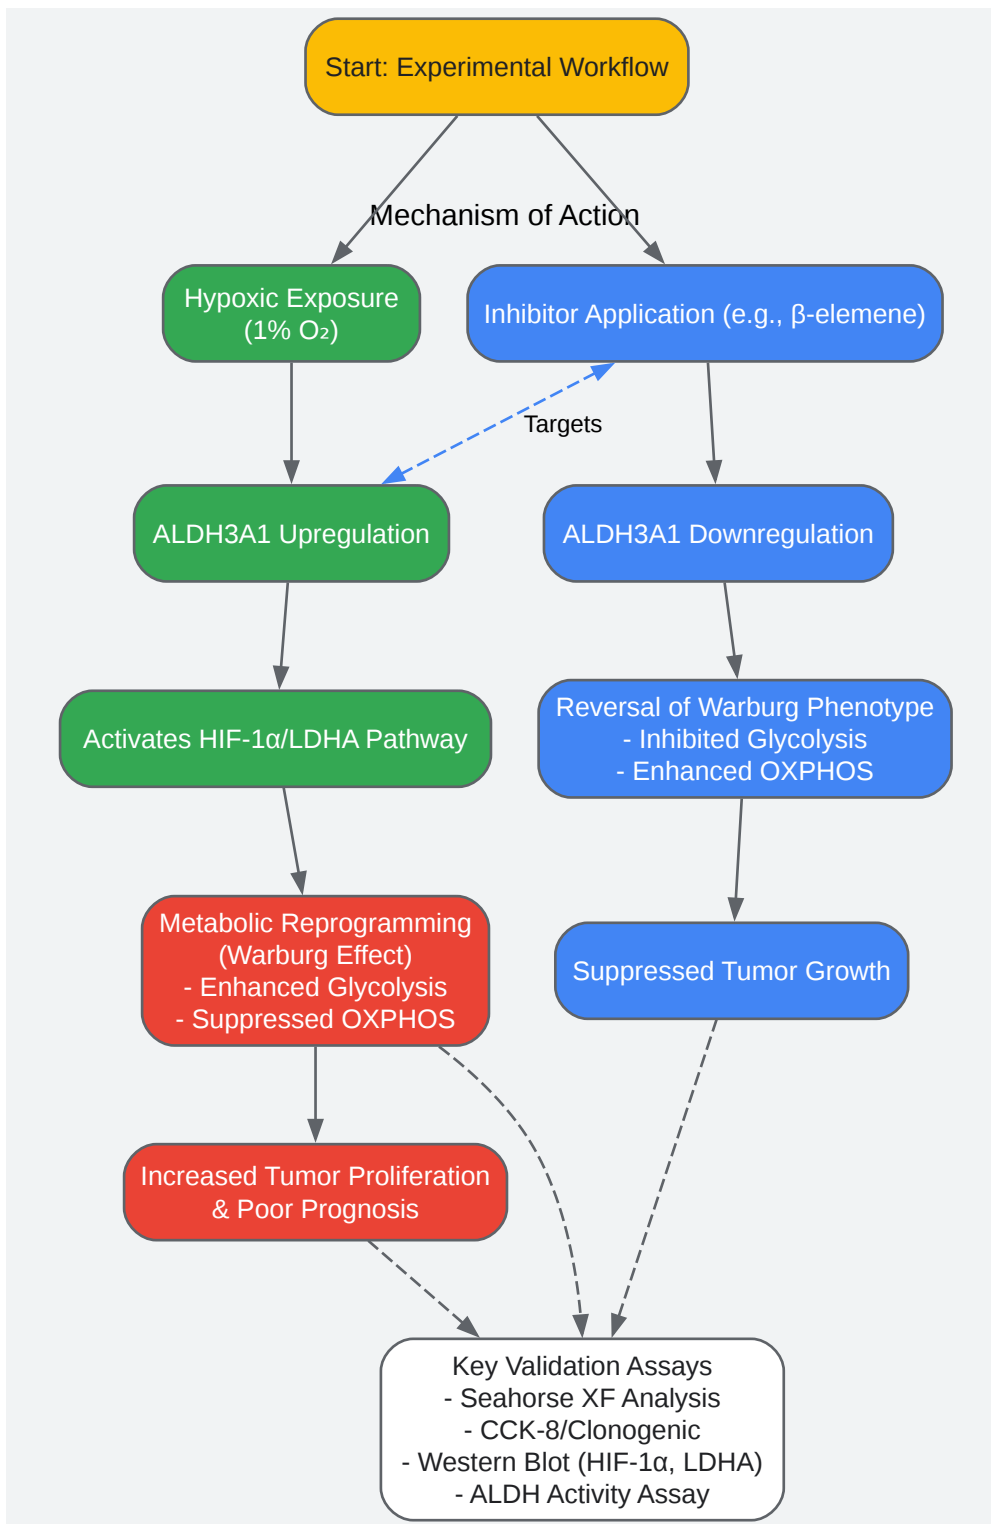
Start: Experimental Workflow

Mechanism of Action

Hypoxic Exposure (1% $O_2$)

Inhibitor Application (e.g., β-elemene)

Targets

ALDH3A1 Upregulation

ALDH3A1 Downregulation

Activates HIF-1α/LDHA Pathway

Reversal of Warburg Phenotype
- Inhibited Glycolysis
- Enhanced OXPHOS

Metabolic Reprogramming (Warburg Effect)
- Enhanced Glycolysis
- Suppressed OXPHOS

Suppressed Tumor Growth

Increased Tumor Proliferation & Poor Prognosis

Key Validation Assays
- Seahorse XF Analysis
- CCK-8/Clonogenic
- Western Blot (HIF-1α, LDHA)
- ALDH Activity Assay